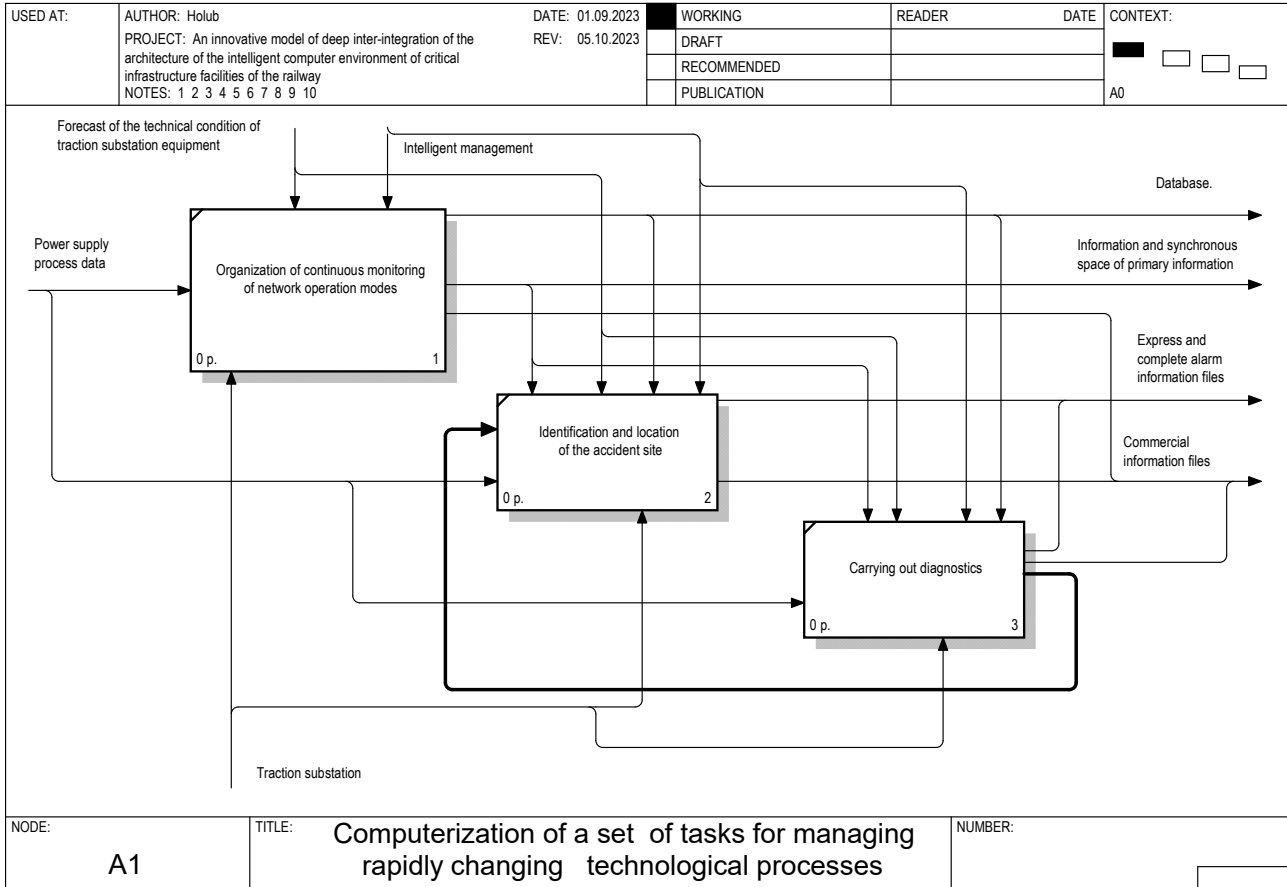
USED AT: AUTHOR: Holub DATE: 01.09.2023 WORKING READER DATE CONTEXT:

PROJECT: An innovative model of deep inter-integration of the architecture of the intelligent computer environment of critical infrastructure facilities of the railway REV: 05.10.2023 DRAFT

RECOMMENDED

NOTES: 1 2 3 4 5 6 7 8 9 10 PUBLICATION A0

Forecast of the technical condition of traction substation equipment

Intelligent management

Database.

Power supply process data

Organization of continuous monitoring of network operation modes

0 p. 1

Information and synchronous space of primary information

Express and complete alarm information files

Identification and location of the accident site

0 p. 2

Commercial information files

Carrying out diagnostics

0 p. 3

Traction substation

NODE: A1

TITLE: Computerization of a set of tasks for managing rapidly changing technological processes

NUMBER: